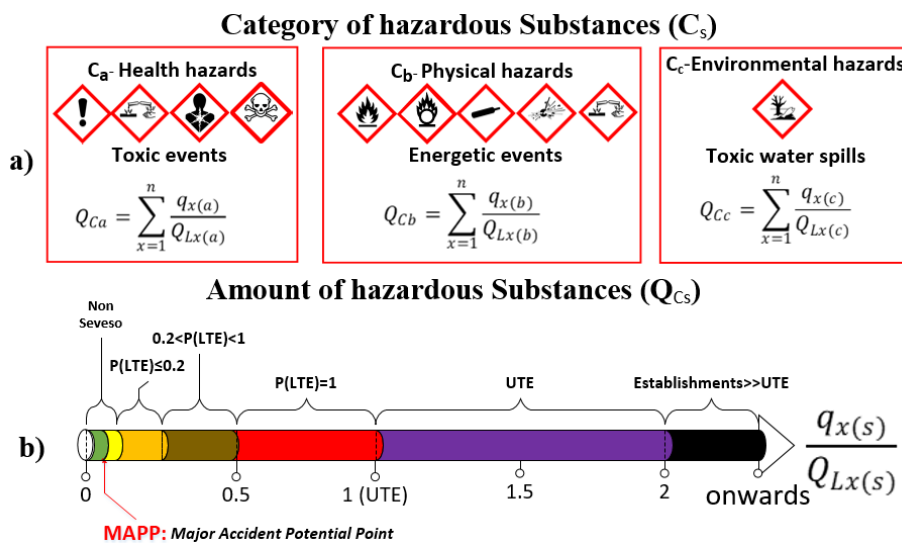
Category of hazardous Substances ($C_s$)

a)

$C_a$- Health hazards

Toxic events

$Q_{Ca} = \sum_{x=1}^{n} \frac{q_{x(a)}}{Q_{Lx(a)}}$

$C_b$- Physical hazards

Energetic events

$Q_{Cb} = \sum_{x=1}^{n} \frac{q_{x(b)}}{Q_{Lx(b)}}$

$C_c$-Environmental hazards

Toxic water spills

$Q_{Cc} = \sum_{x=1}^{n} \frac{q_{x(c)}}{Q_{Lx(c)}}$

Amount of hazardous Substances ($Q_{Cs}$)

b)

Non Seveso

P(LTE)≤0.2

0.2<P(LTE)<1

P(LTE)=1

UTE

Establishments>>UTE

$\frac{q_{x(s)}}{Q_{Lx(s)}}$

0

0.5

1 (UTE)

1.5

2

onwards

MAPP: Major Accident Potential Point